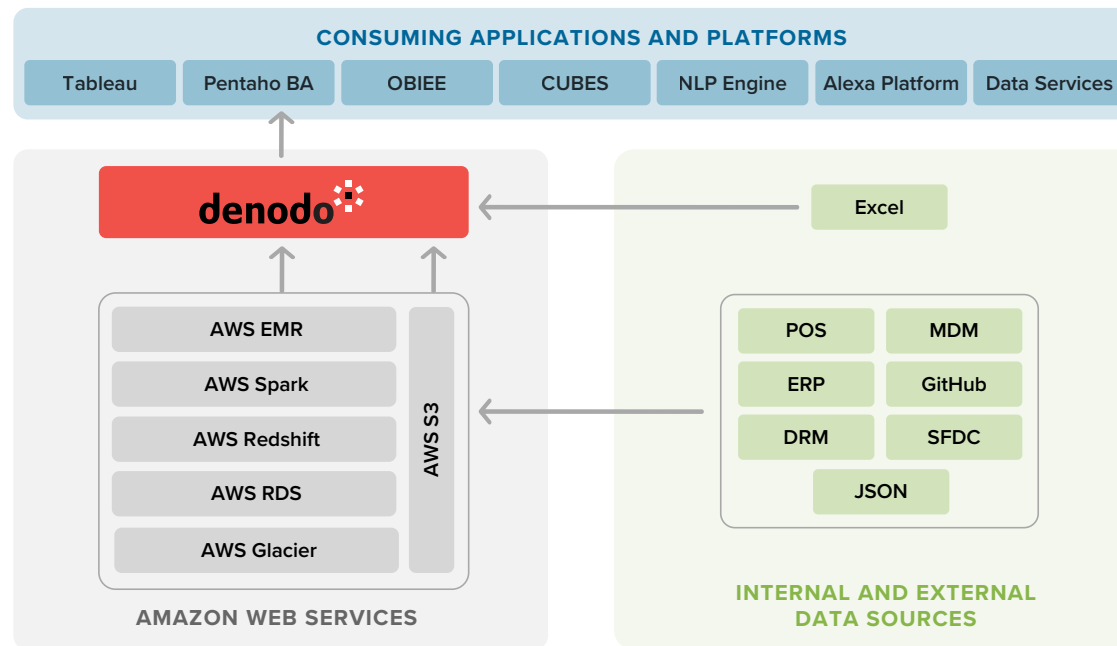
CONSUMING APPLICATIONS AND PLATFORMS

Tableau

Pentaho BA

OBIEE

CUBES

NLP Engine

Alexa Platform

Data Services

denodo

Excel

AWS EMR

AWS Spark

AWS Redshift

AWS RDS

AWS Glacier

AWS S3

POS

MDM

ERP

GitHub

DRM

SFDC

JSON

AMAZON WEB SERVICES

INTERNAL AND EXTERNAL DATA SOURCES